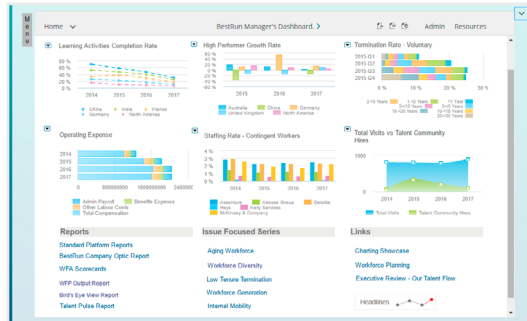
Menu

Home

BestRun Manager's Dashboard >

Admin Resources

Learning Activities Completion Rate

80 %
60 %
40 %
20 %
0 %
2014 2015 2016 2017

China India France
Germany North America

High Performer Growth Rate

50 %
40 %
30 %
20 %
10 %
0 %
-10 %
2014 2015 2016 2017

Australia China Germany
United Kingdom North America

Termination Rate - Voluntary

2015 Q1
2015 Q2
2015 Q3
2015 Q4
0 % 10 % 20 % 30 %

2-5 Years 1-2 Years 11 Year
5-10 Years Less Than 1 Years
10-20 Years Greater Than 20 Years

Operating Expense

2014
2015
2016
2017
0 1000000000 2400000

Admin Payroll Benefits Expense
Other Labour Costs
Total Compensation

Staffing Rate - Contingent Workers

3 %
2 %
1 %
0 %
2014 2015 2016 2017

Assemtura Adecco Group Deloitte
Hays Kelly Services
McKinsey & Company

Total Visits vs Talent Community Hires

Total Visits Talent Community Hires

Reports

Standard Platform Reports
BestRun Company Optic Report
WFA Scorecards
WFP Output Report
Bird's Eye View Report
Talent Pulse Report

Issue Focused Series

Aging Workforce
Workforce Diversity
Low Tenure Termination
Workforce Generation
Internal Mobility

Links

Charting Showcase
Workforce Planning
Executive Review - Our Talent Flow

Headlines